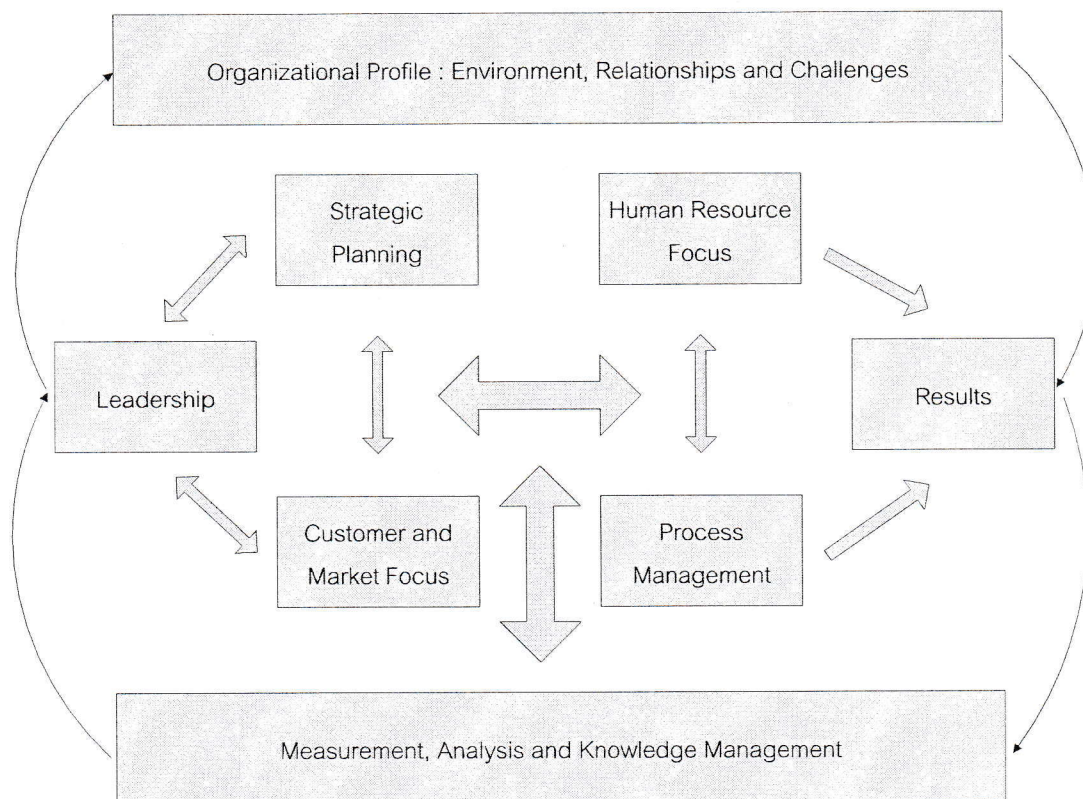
Organizational Profile : Environment, Relationships and Challenges

Strategic Planning

Human Resource Focus

Leadership

Results

Customer and Market Focus

Process Management

Measurement, Analysis and Knowledge Management